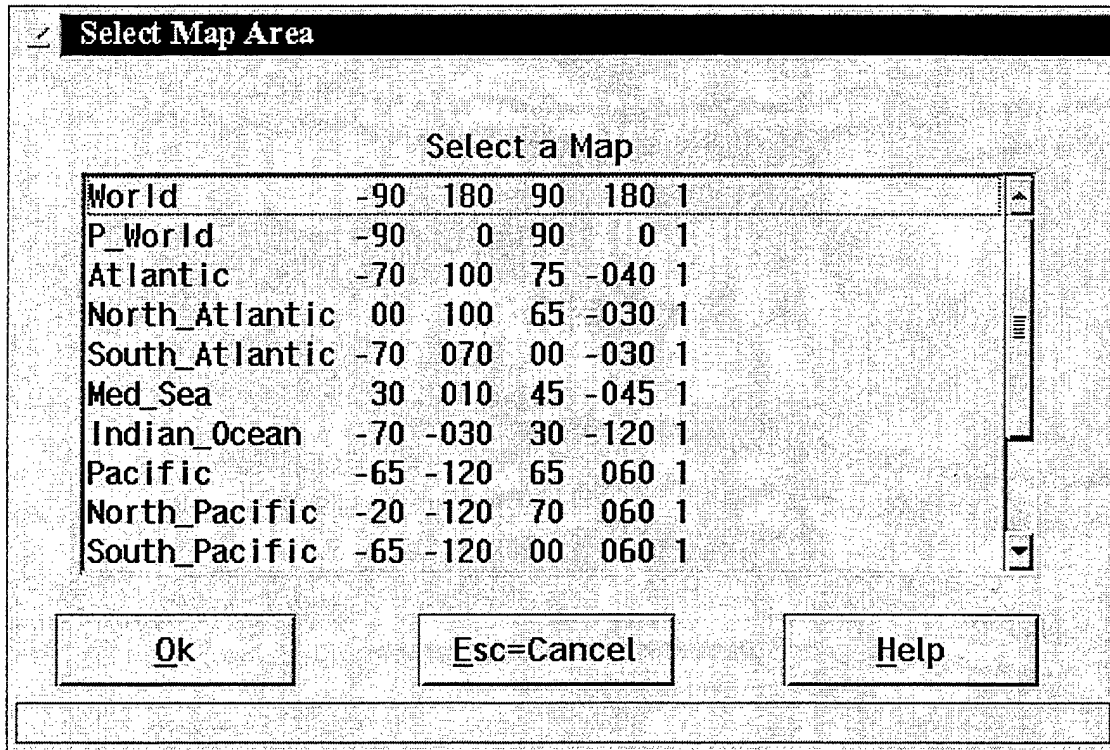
Select Map Area

Select a Map

World -90 180 90 180 1
P_World -90 0 90 0 1
Atlantic -70 100 75 -040 1
North_Atlantic 00 100 65 -030 1
South_Atlantic -70 070 00 -030 1
Med_Sea 30 010 45 -045 1
Indian_Ocean -70 -030 30 -120 1
Pacific -65 -120 65 060 1
North_Pacific -20 -120 70 060 1
South_Pacific -65 -120 00 060 1

Ok

Esc=Cancel

Help